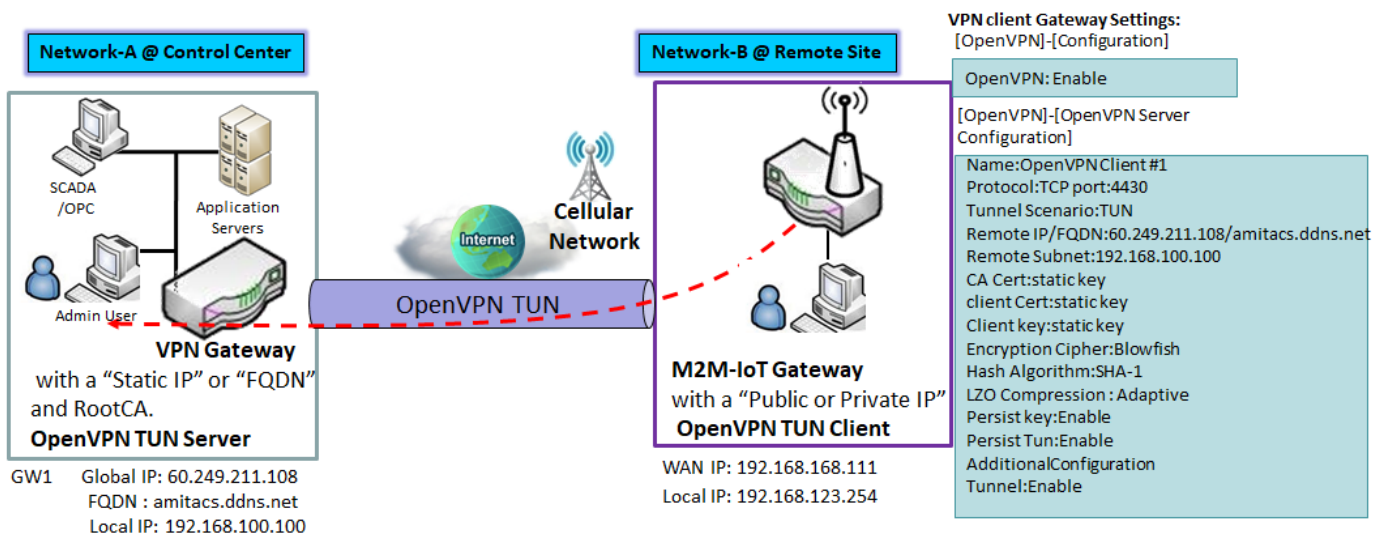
Network-A @ Control Center

SCADA /OPC

Application Servers

Admin User

VPN Gateway with a “Static IP” or “FQDN” and RootCA.

OpenVPN TUN Server

GW1 Global IP: 60.249.211.108
FQDN : amitacs.ddns.net
Local IP: 192.168.100.100

Internet

Cellular Network

OpenVPN TUN

Network-B @ Remote Site

M2M-IoT Gateway with a “Public or Private IP”

OpenVPN TUN Client

WAN IP: 192.168.168.111
Local IP: 192.168.123.254

VPN client Gateway Settings:
[OpenVPN]-[Configuration]

OpenVPN: Enable

[OpenVPN]-[OpenVPN Server Configuration]

Name:OpenVPN Client #1
Protocol:TCP port:4430
Tunnel Scenario:TUN
Remote IP/FQDN:60.249.211.108/amitacs.ddns.net
Remote Subnet:192.168.100.100
CA Cert:static key
client Cert:static key
Client key:static key
Encryption Cipher:Blowfish
Hash Algorithm:SHA-1
LZO Compression : Adaptive
Persist key:Enable
Persist Tun:Enable
AdditionalConfiguration
Tunnel:Enable